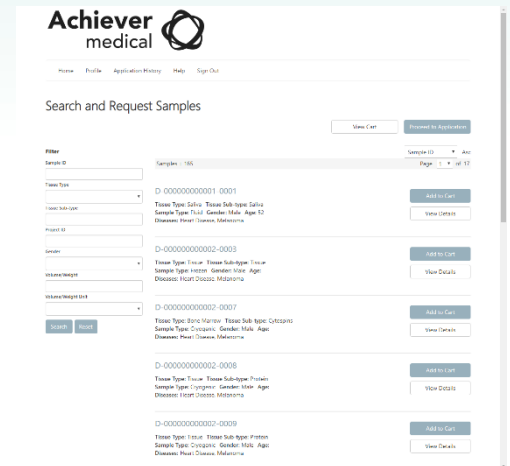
Achiever medical

Home Profile Application History Help Sign Out

Search and Request Samples

View Cart

Proceed to Application

Filter

Sample ID

Tissue Type

Tissue Sub-type

Project ID

Gender

Volume/Weight

Volume/Weight Unit

Search Reset

Sample ID Asc

Samples : 165

Page 1 of 17

D-000000000001-0001

Tissue Type: Saliva Tissue Sub-type: Saliva
Sample Type: Fluid Gender: Male Age: 52
Diseases: Heart Disease, Melanoma

Add to Cart

View Details

D-000000000002-0003

Tissue Type: Tissue Tissue Sub-type: Tissue
Sample Type: Frozen Gender: Male Age:
Diseases: Heart Disease, Melanoma

Add to Cart

View Details

D-000000000002-0007

Tissue Type: Bone Marrow Tissue Sub-type: Cytospins
Sample Type: Cytospins Gender: Male Age:
Diseases: Heart Disease, Melanoma

Add to Cart

View Details

D-000000000002-0008

Tissue Type: Tissue Tissue Sub-type: Protein
Sample Type: Cytospins Gender: Male Age:
Diseases: Heart Disease, Melanoma

Add to Cart

View Details

D-000000000002-0009

Tissue Type: Tissue Tissue Sub-type: Protein
Sample Type: Cytospins Gender: Male Age:
Diseases: Heart Disease, Melanoma

Add to Cart

View Details